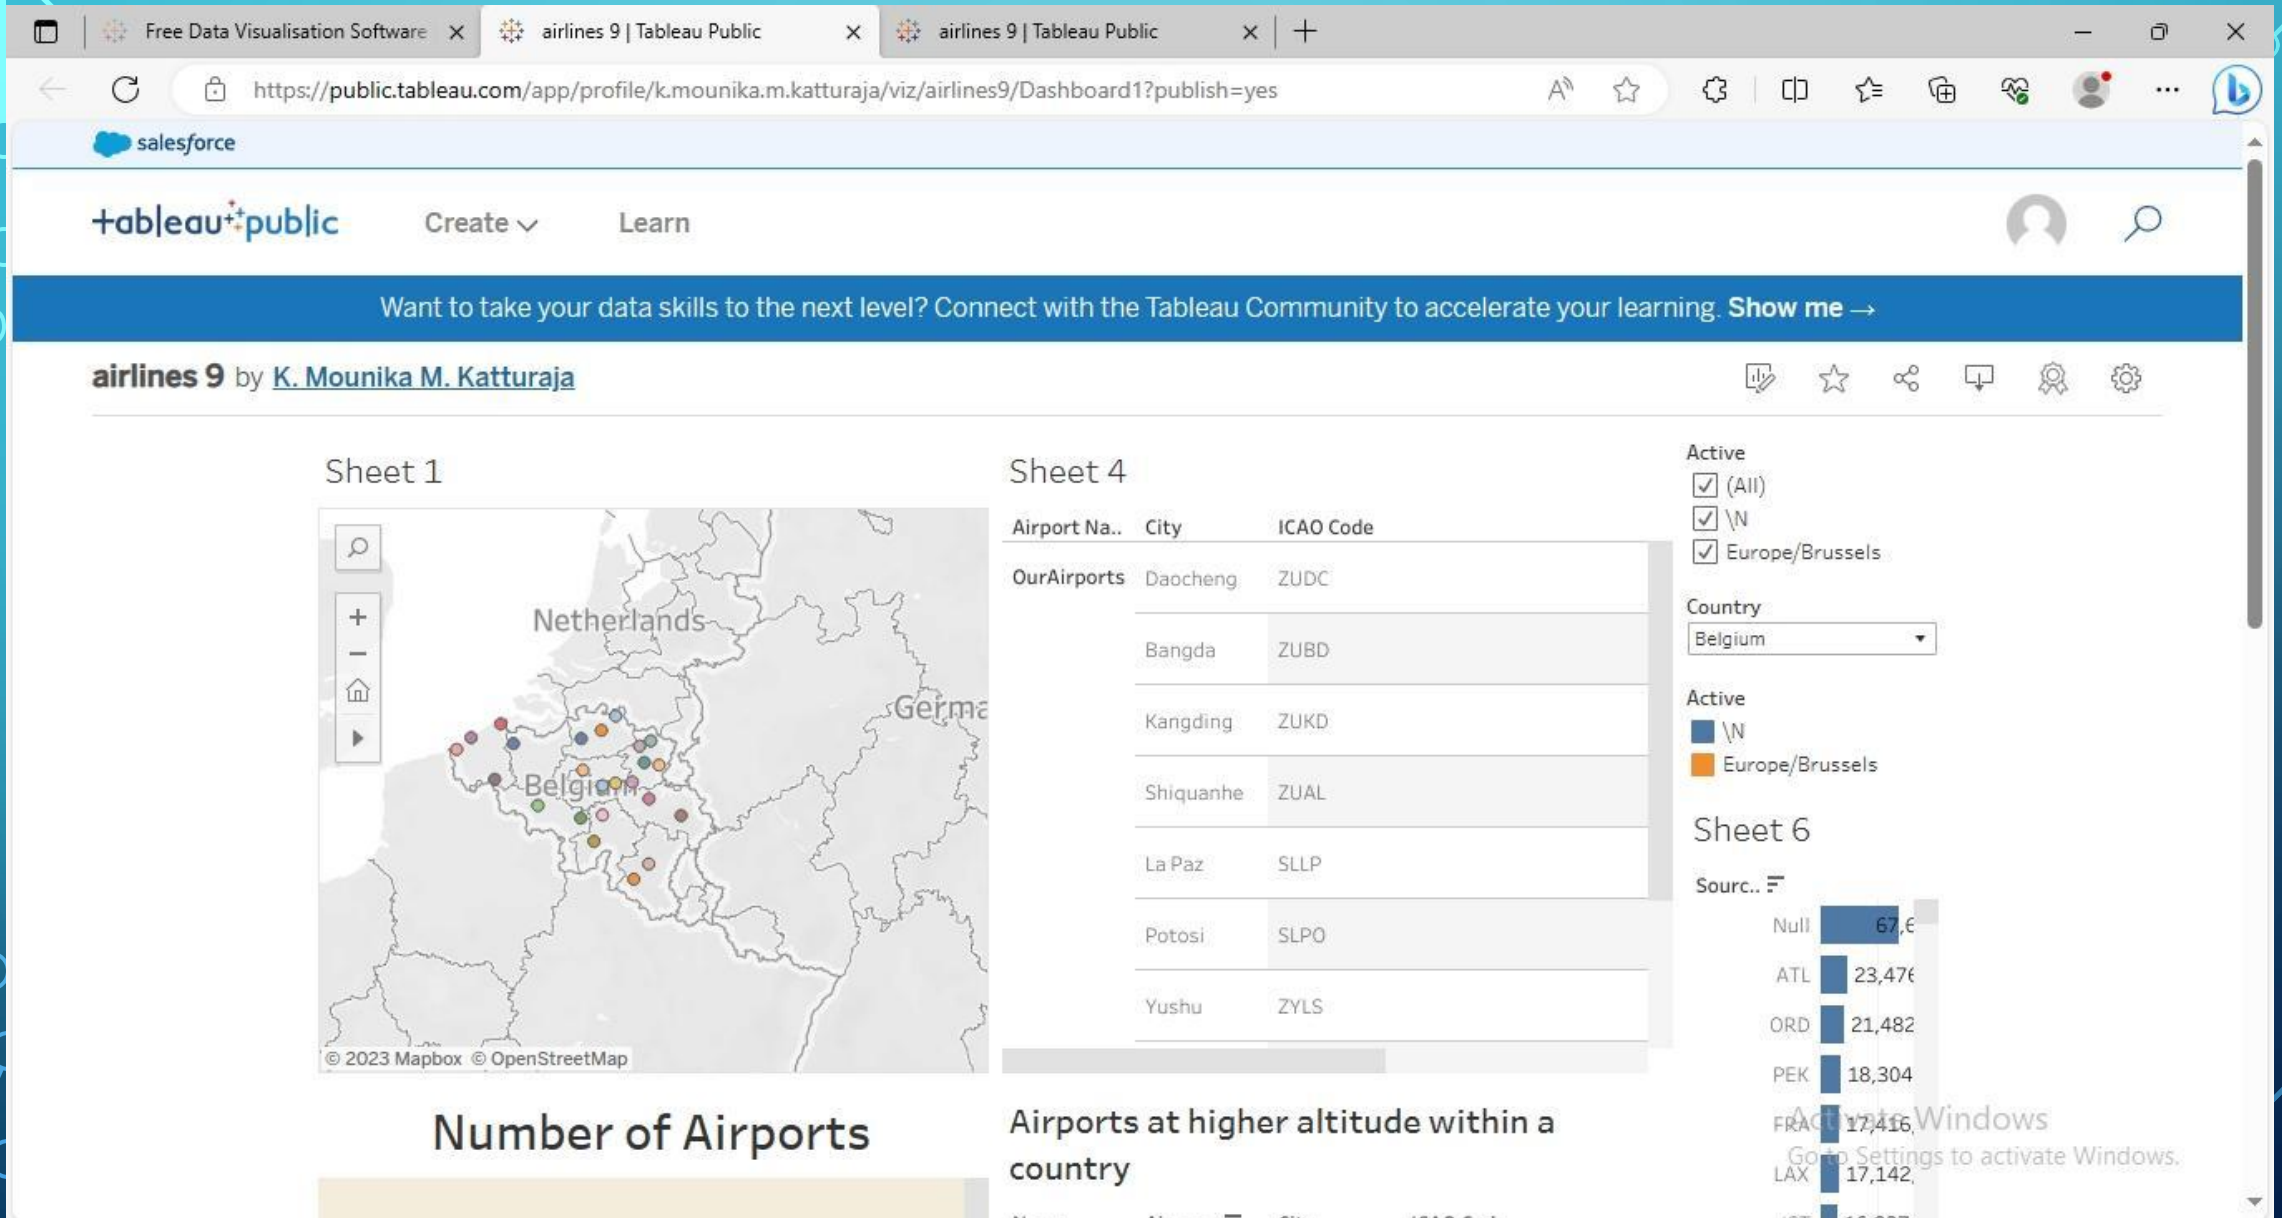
Free Data Visualisation Software
airlines 9 | Tableau Public
airlines 9 | Tableau Public

https://public.tableau.com/app/profile/k.mounika.m.katturaja/viz/airlines9/Dashboard1?publish=yes

salesforce

+ableau public Create Learn

Want to take your data skills to the next level? Connect with the Tableau Community to accelerate your learning. Show me →

airlines 9 by K. Mounika M. Katturaja

Sheet 1

Netherlands
Germa
Belgium

© 2023 Mapbox © OpenStreetMap

Sheet 4

| Airport Na.. | City | ICAO Code |
|---|---|---|
| OurAirports | Daocheng | ZUDC |
| | Bangda | ZUBD |
| | Kangding | ZUKD |
| | Shiquanhe | ZUAL |
| | La Paz | SLLP |
| | Potosi | SLPO |
| | Yushu | ZYLS |

Active
(All)
\N
Europe/Brussels

Country
Belgium

Active
\N
Europe/Brussels

Sheet 6

Sourc..
Null 67,6
ATL 23,476
ORD 21,482
PEK 18,304
FRA 17,416
LAX 17,142

Number of Airports

Airports at higher altitude within a country

Activate Windows
Go to Settings to activate Windows.